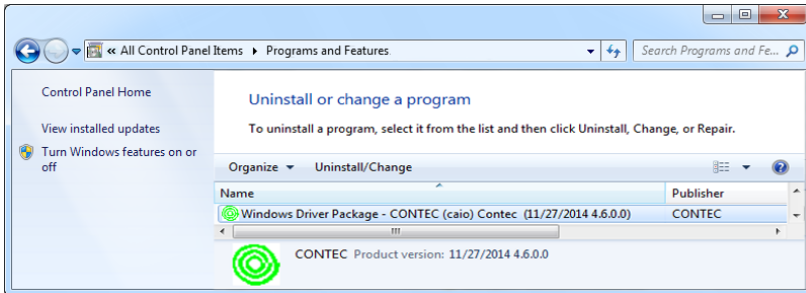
« All Control Panel Items ▸ Programs and Features

Search Programs and Fe...

Control Panel Home

View installed updates

Turn Windows features on or off

Uninstall or change a program

To uninstall a program, select it from the list and then click Uninstall, Change, or Repair.

Organize ▾ Uninstall/Change

| Name | Publisher |
|---|---|
| Windows Driver Package - CONTEC (caio) Contec (11/27/2014 4.6.0.0) | CONTEC |

CONTEC Product version: 11/27/2014 4.6.0.0